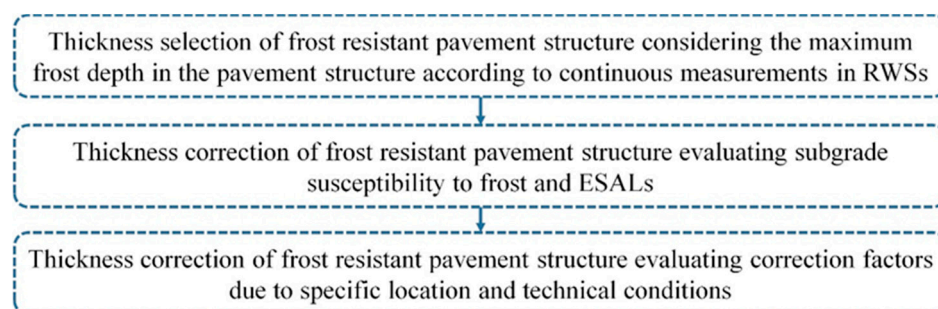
Thickness selection of frost resistant pavement structure considering the maximum frost depth in the pavement structure according to continuous measurements in RWSs

Thickness correction of frost resistant pavement structure evaluating subgrade susceptibility to frost and ESALs

Thickness correction of frost resistant pavement structure evaluating correction factors due to specific location and technical conditions